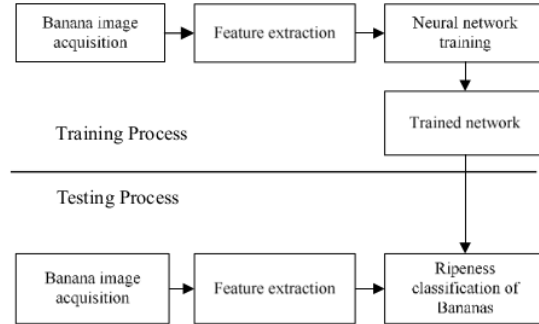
Banana image acquisition

Feature extraction

Neural network training

Training Process

Trained network

Testing Process

Banana image acquisition

Feature extraction

Ripeness classification of Bananas